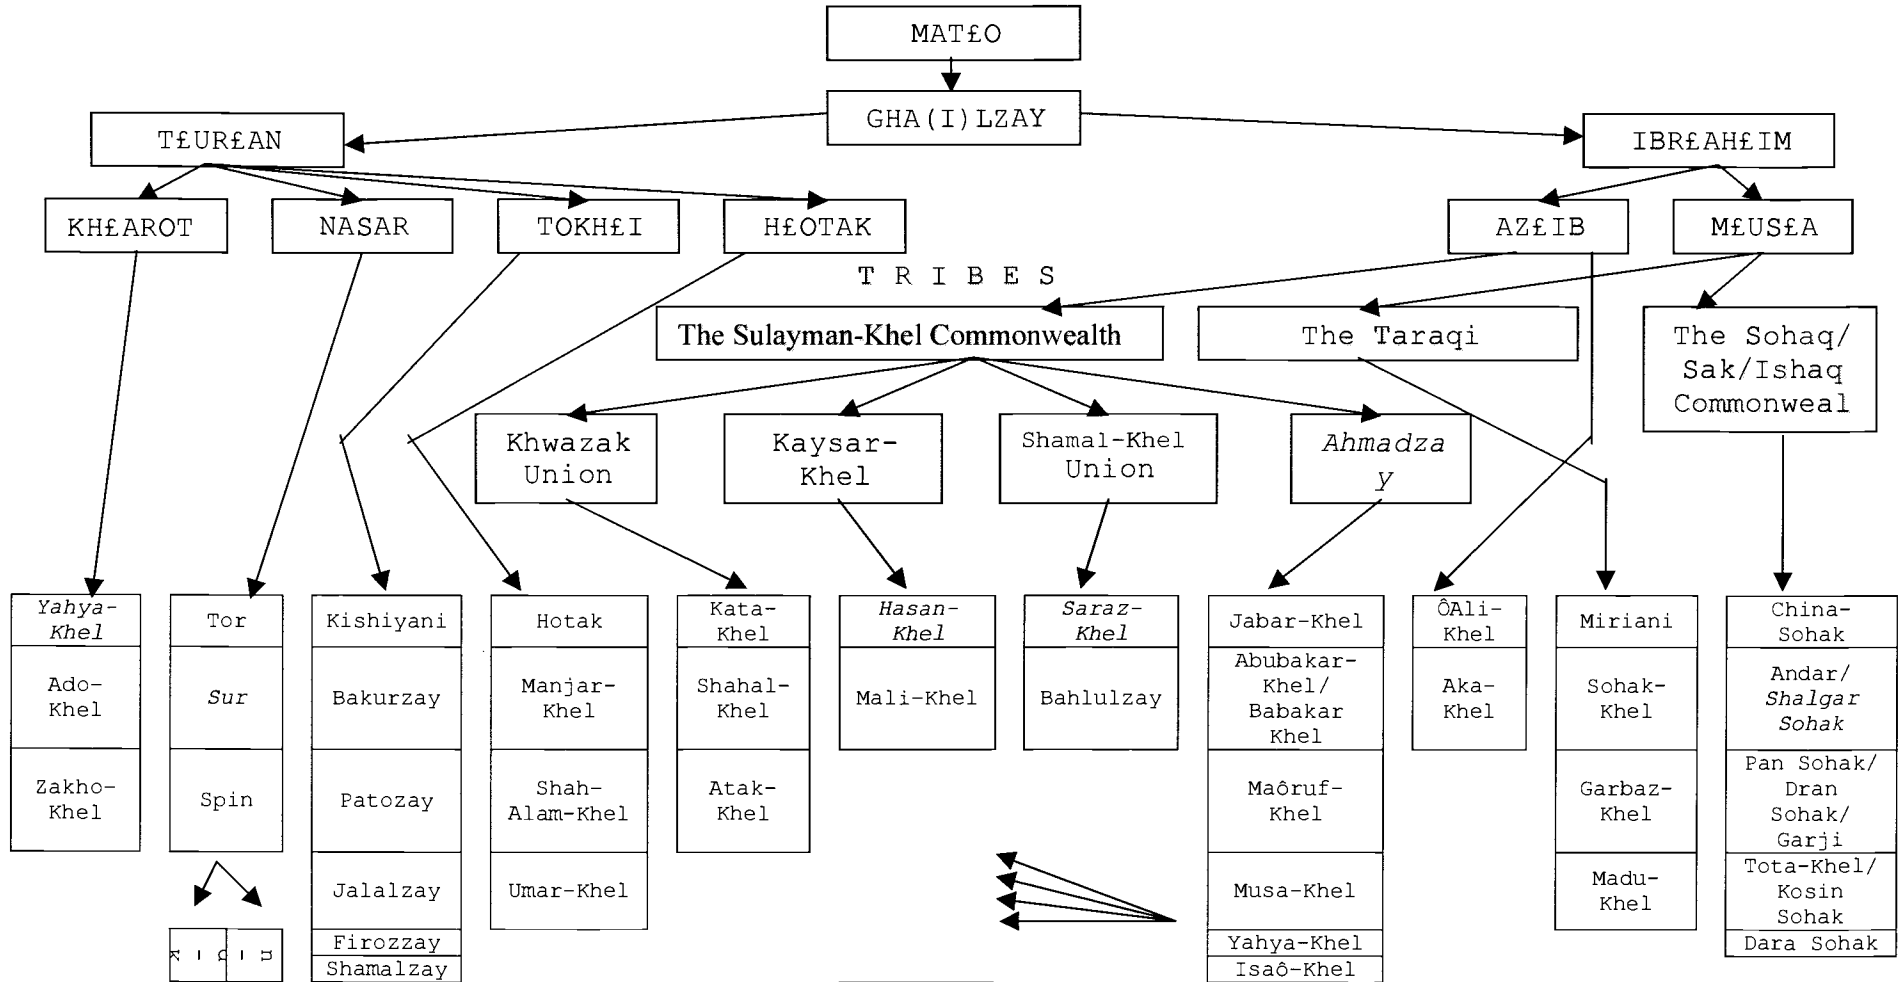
MAT£O

GHA(I)LZAY

T£UR£AN

IBR£AH£IM

KH£AROT

NASAR

TOKH£I

H£OTAK

AZ£IB

M£US£A

T R I B E S

The Sulayman-Khel Commonwealth

The Taraqi

The Sohaq/ Sak/Ishaq Commonweal

Khwazak Union

Kaysar-Khel

Shamal-Khel Union

Ahmadzay

Yahya-Khel
Ado-Khel
Zakho-Khel

Tor
Sur
Spin

Kishiyani
Bakurzay
Patozay
Jalalzay
Firozzay
Shamalzay

Hotak
Manjar-Khel
Shah-Alam-Khel
Umar-Khel

Kata-Khel
Shahal-Khel
Atak-Khel

Hasan-Khel
Mali-Khel

Saraz-Khel
Bahlulzay

Jabar-Khel
Abubakar-Khel/ Babakar Khel
Maôruf-Khel
Musa-Khel
Yahya-Khel
Isaô-Khel

ÔAli-Khel
Aka-Khel

Miriani
Sohak-Khel
Garbaz-Khel
Madu-Khel

China-Sohak
Andar/ Shalgar Sohak
Pan Sohak/ Dran Sohak/ Garji
Tota-Khel/ Kosin Sohak
Dara Sohak

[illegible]